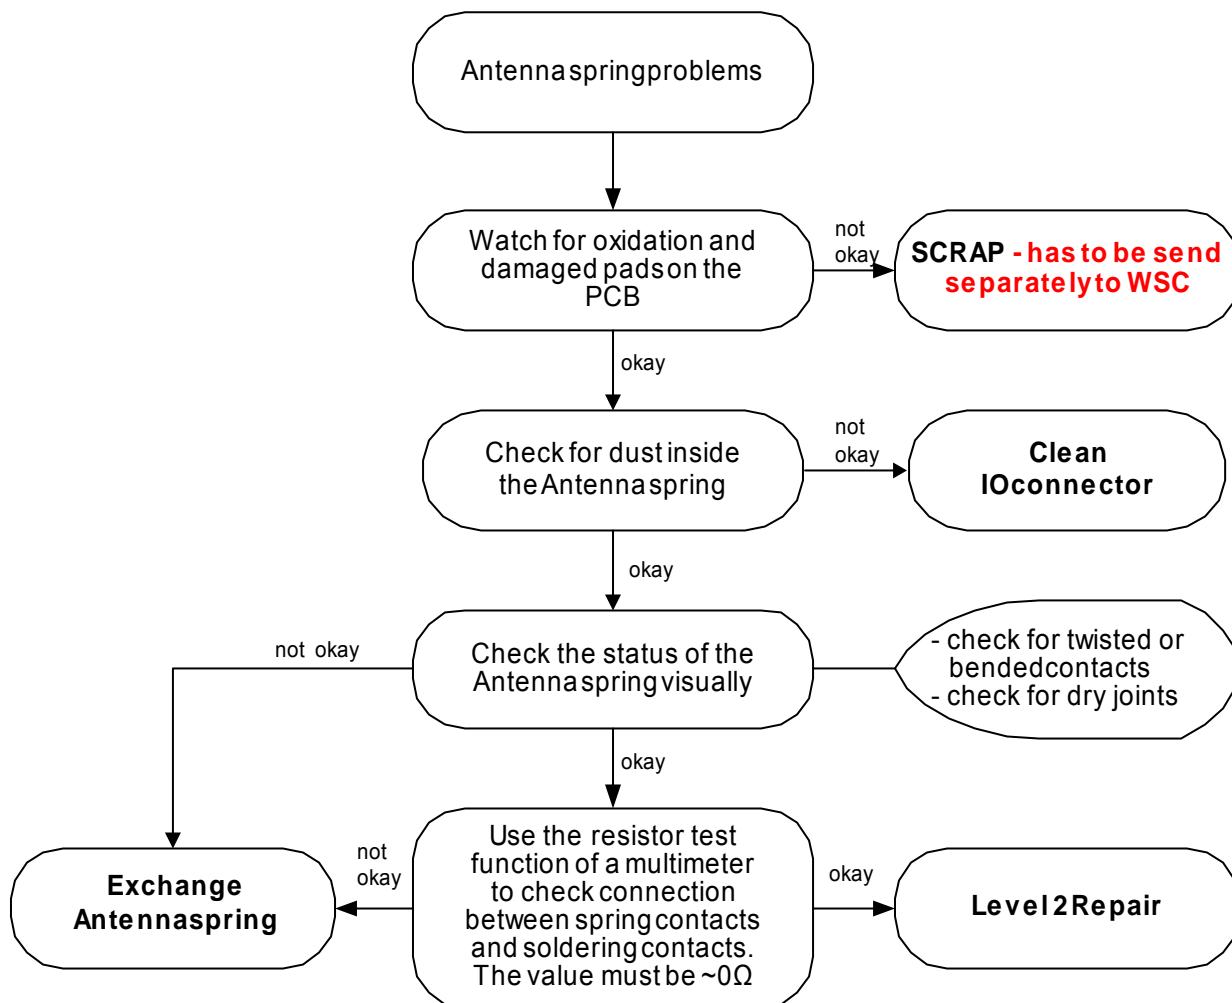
Antenna spring problems

Watch for oxidation and damaged pads on the PCB

not okay

SCRAP - has to be send separately to WSC

okay

Check for dust inside the Antenna spring

not okay

Clean IOconnector

okay

not okay

Check the status of the Antenna spring visually

- check for twisted or bended contacts
- check for dry joints

okay

Exchange Antenna spring

not okay

Use the resistor test function of a multimeter to check connection between spring contacts and soldering contacts. The value must be ~0Ω

okay

Level 2 Repair